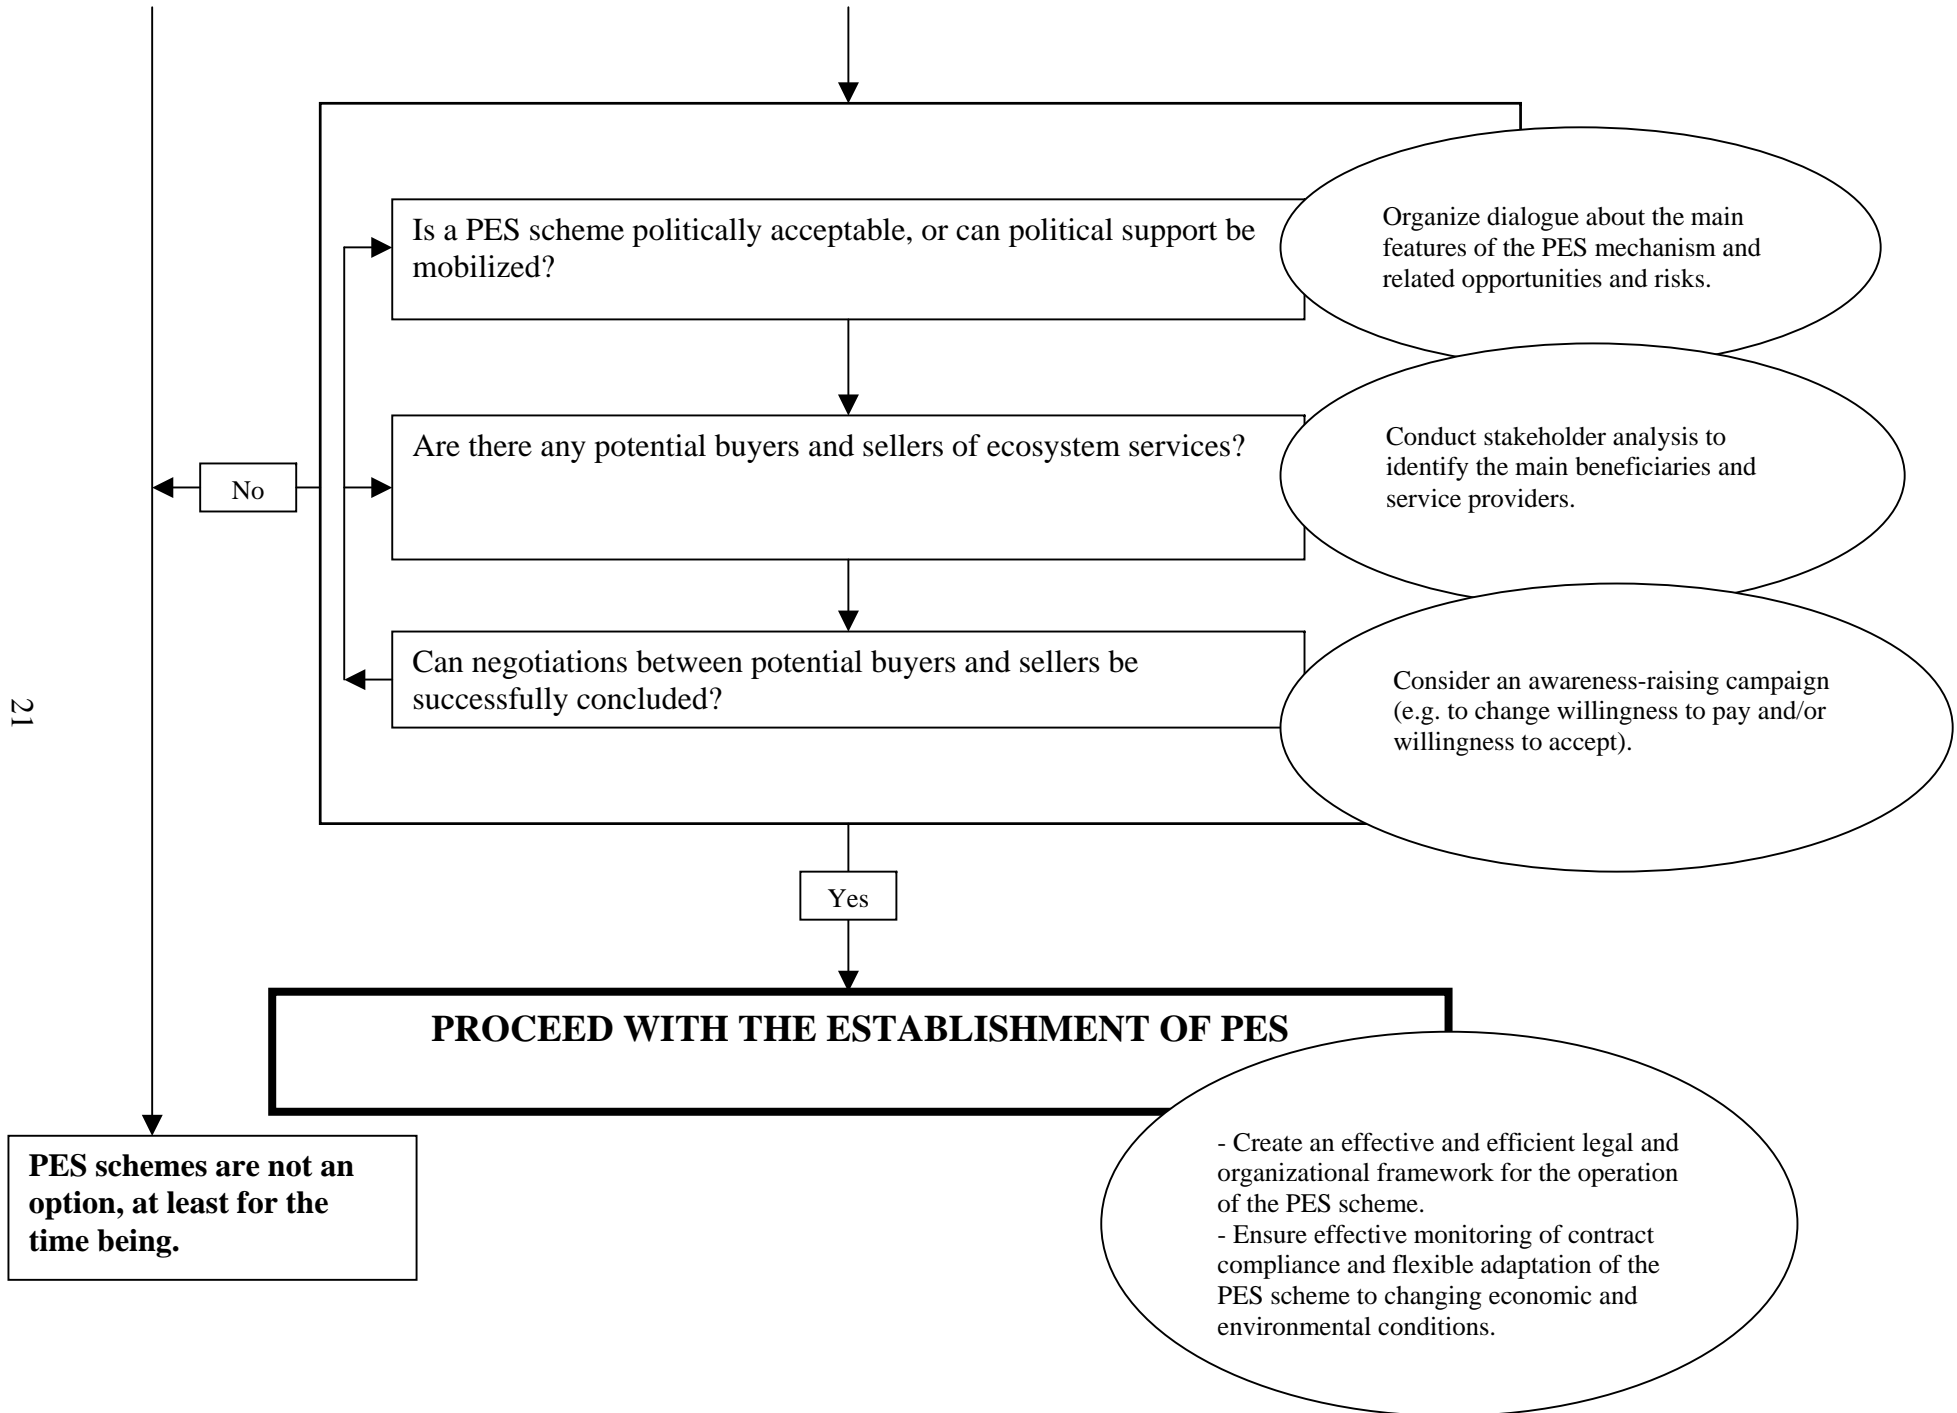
Is a PES scheme politically acceptable, or can political support be mobilized?

Organize dialogue about the main features of the PES mechanism and related opportunities and risks.

Are there any potential buyers and sellers of ecosystem services?

Conduct stakeholder analysis to identify the main beneficiaries and service providers.

No

Can negotiations between potential buyers and sellers be successfully concluded?

Consider an awareness-raising campaign (e.g. to change willingness to pay and/or willingness to accept).

21

Yes

PROCEED WITH THE ESTABLISHMENT OF PES

PES schemes are not an option, at least for the time being.

- Create an effective and efficient legal and organizational framework for the operation of the PES scheme.
- Ensure effective monitoring of contract compliance and flexible adaptation of the PES scheme to changing economic and environmental conditions.